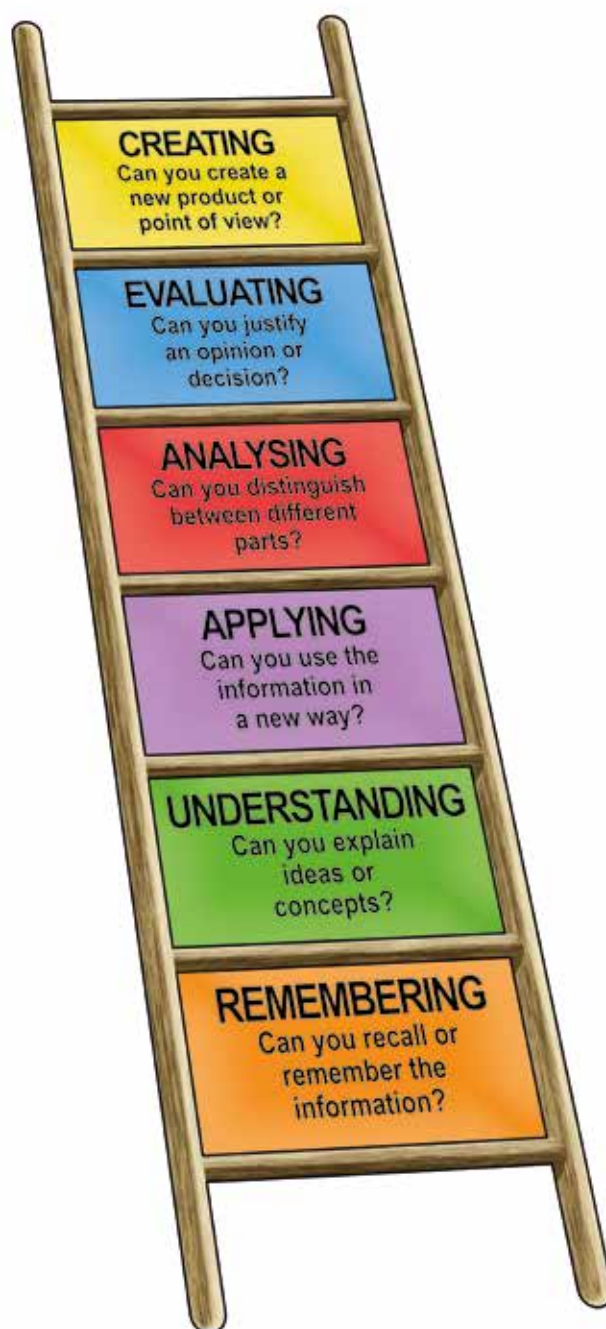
CREATING
Can you create a new product or point of view?

EVALUATING
Can you justify an opinion or decision?

ANALYSING
Can you distinguish between different parts?

APPLYING
Can you use the information in a new way?

UNDERSTANDING
Can you explain ideas or concepts?

REMEMBERING
Can you recall or remember the information?